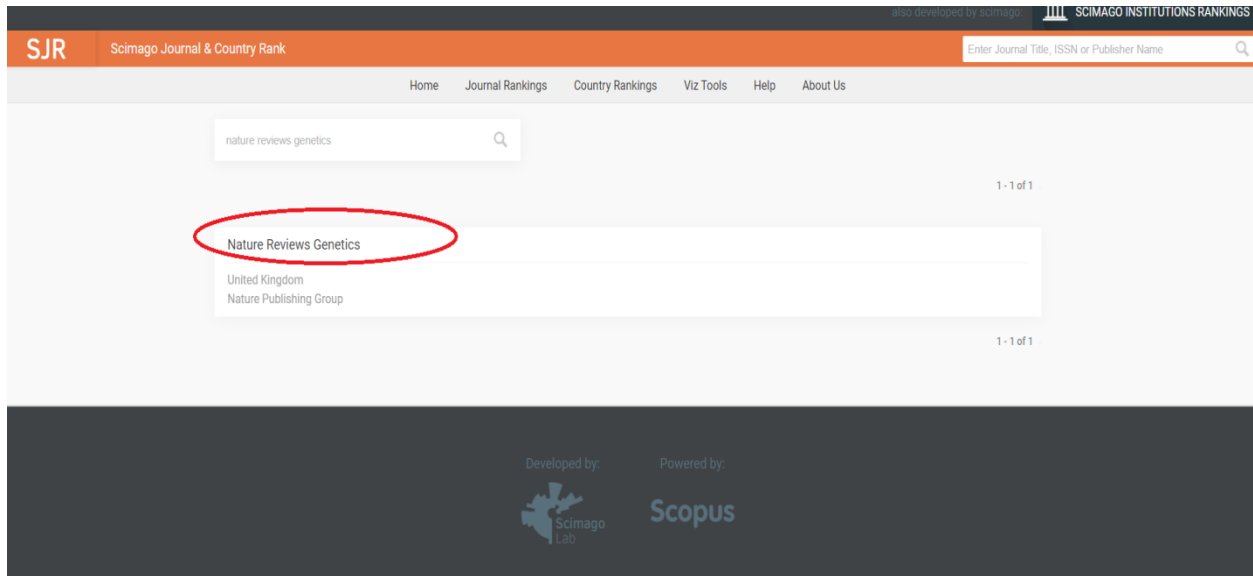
also developed by scimago: SCIMAGO INSTITUTIONS RANKINGS

SJR Scimago Journal & Country Rank

Enter Journal Title, ISSN or Publisher Name

Home Journal Rankings Country Rankings Viz Tools Help About Us

nature reviews genetics

1 - 1 of 1

Nature Reviews Genetics

United Kingdom
Nature Publishing Group

1 - 1 of 1

Developed by:

Scimago Lab

Powered by:

Scopus